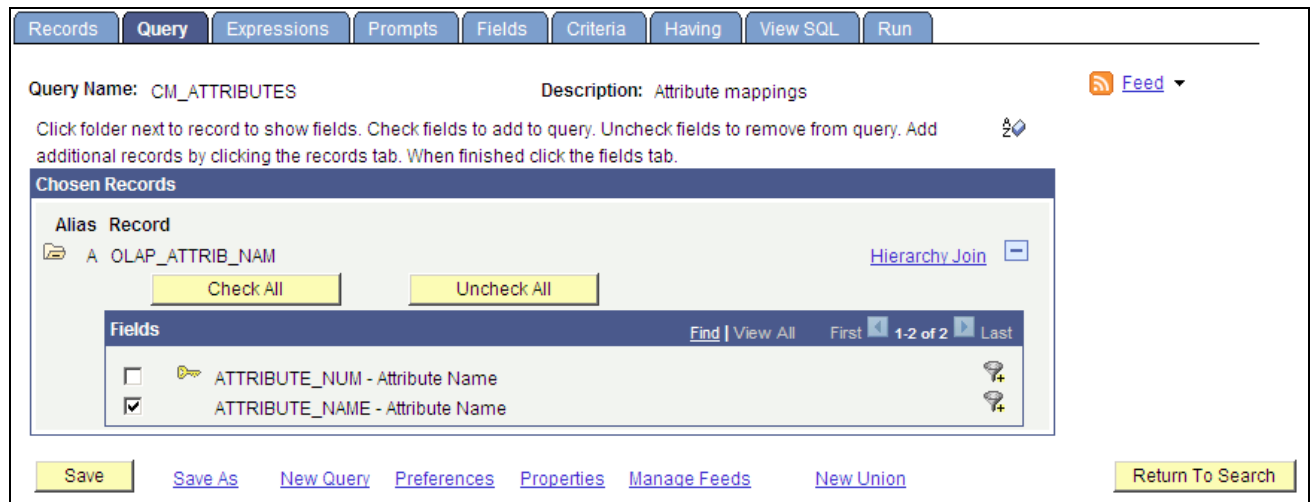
Records | Query | Expressions | Prompts | Fields | Criteria | Having | View SQL | Run

Query Name: CM_ATTRIBUTES

Description: Attribute mappings

Feed

Click folder next to record to show fields. Check fields to add to query. Uncheck fields to remove from query. Add additional records by clicking the records tab. When finished click the fields tab.

Chosen Records

Alias Record

A OLAP_ATTRIB_NAM

Hierarchy Join

Check All

Uncheck All

Fields

Find | View All

First 1-2 of 2 Last

ATTRIBUTE_NUM - Attribute Name

ATTRIBUTE_NAME - Attribute Name

Save

Save As

New Query

Preferences

Properties

Manage Feeds

New Union

Return To Search